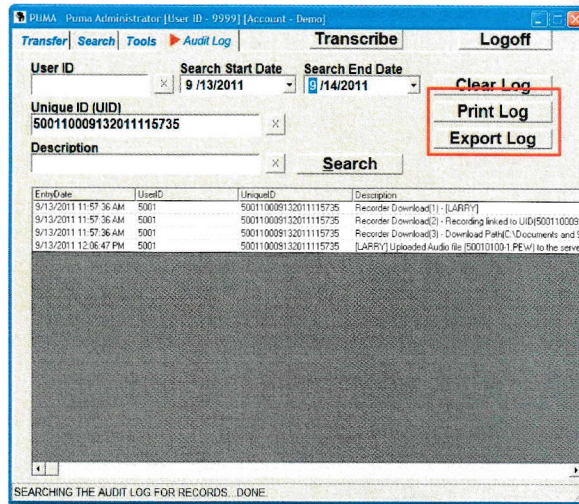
PUMA - Puma Administrator [User ID - 9999] [Account - Demo]

Transfer Search Tools Audit Log

Transcribe

Logoff

User ID

Search Start Date
9 /13/2011

Search End Date
9 /14/2011

Clear Log

Unique ID (UID)
500110009132011115735

Print Log

Export Log

Description

Search

| EntryDate | UserID | UniqueID | Description |
|---|---|---|---|
| 9/13/2011 11:57:36 AM | 5001 | 500110009132011115735 | Recorder Download(1) - [LARRY] |
| 9/13/2011 11:57:36 AM | 5001 | 500110009132011115735 | Recorder Download(2) - Recording linked to UID(50011000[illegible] |
| 9/13/2011 11:57:36 AM | 5001 | 500110009132011115735 | Recorder Download(3) - Download Path(C:\Documents and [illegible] |
| 9/13/2011 12:06:47 PM | 5001 | 500110009132011115735 | [LARRY] Uploaded Audio file (50010100-1.PEW) to the serve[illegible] |

SEARCHING THE AUDIT LOG FOR RECORDS...DONE